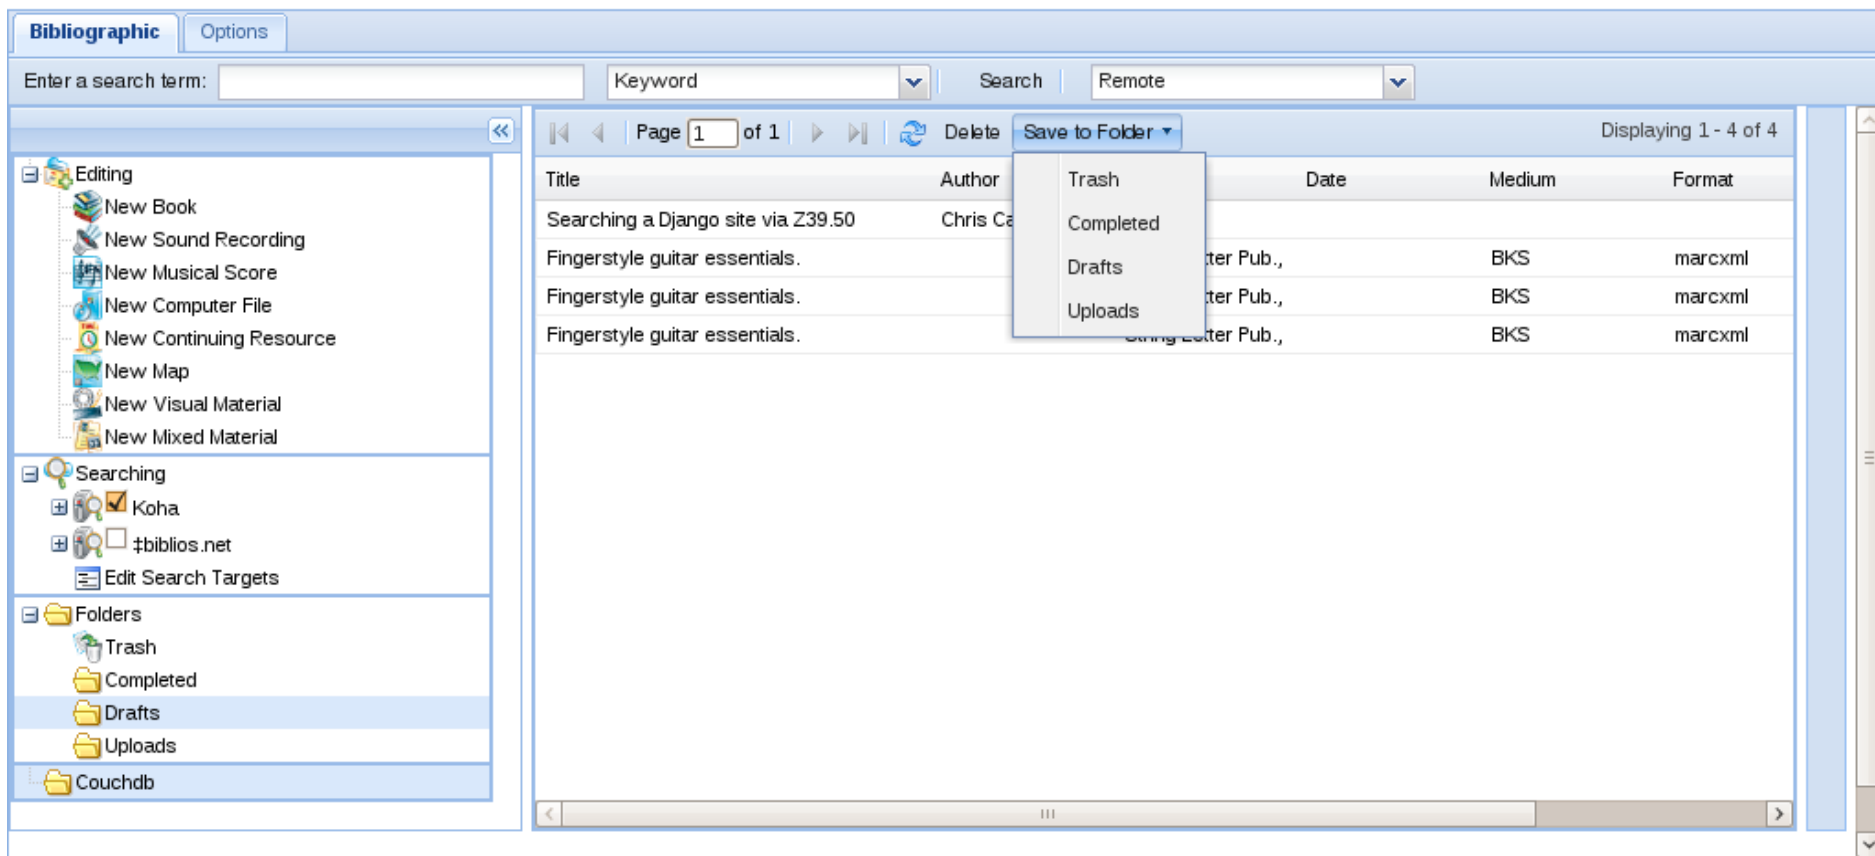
Bibliographic Options

Enter a search term: Keyword Search Remote

Editing
New Book
New Sound Recording
New Musical Score
New Computer File
New Continuing Resource
New Map
New Visual Material
New Mixed Material
Searching
Koha
‡biblios.net
Edit Search Targets
Folders
Trash
Completed
Drafts
Uploads
Couchdb

Page 1 of 1 Delete Save to Folder Displaying 1 - 4 of 4

Trash
Completed
Drafts
Uploads

| Title | Author | | Date | Medium | Format |
|---|---|---|---|---|---|
| Searching a Django site via Z39.50 | Chris Ca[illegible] | | | | |
| Fingerstyle guitar essentials. | | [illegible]ter Pub., | | BKS | marcxml |
| Fingerstyle guitar essentials. | | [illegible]ter Pub., | | BKS | marcxml |
| Fingerstyle guitar essentials. | | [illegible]tter Pub., | | BKS | marcxml |